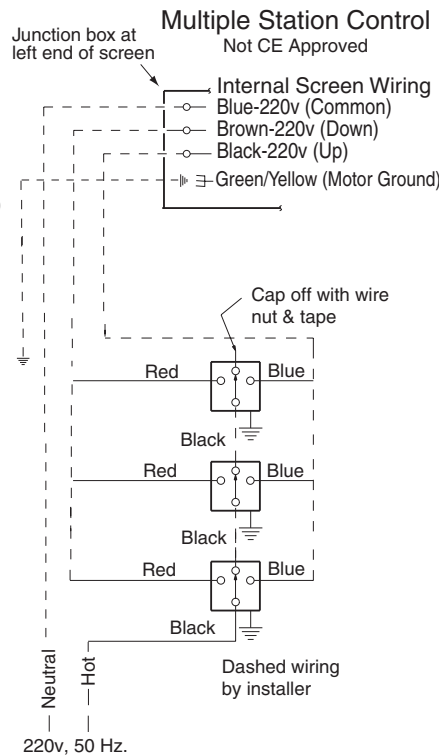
Multiple Station Control
Not CE Approved

Junction box at left end of screen

Internal Screen Wiring
Blue-220v (Common)
Brown-220v (Down)
Black-220v (Up)
Green/Yellow (Motor Ground)

Cap off with wire nut & tape

Red
Blue
Black

Red
Blue
Black

Red
Blue
Black

Neutral
Hot

Dashed wiring by installer

220v, 50 Hz.